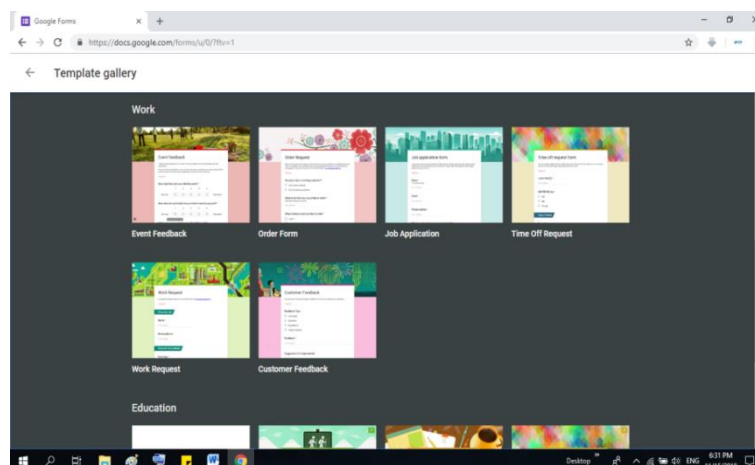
Google Forms
https://docs.google.com/forms/u/0/?ftv=1

Template gallery

Work

Event Feedback
Order Form
Job Application
Time Off Request

Event Feedback
Order Request
Job application form
Time off request form

Work Request
Customer Feedback

Work Request
Customer Feedback

Education

Desktop
ENG
6:31 PM
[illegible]